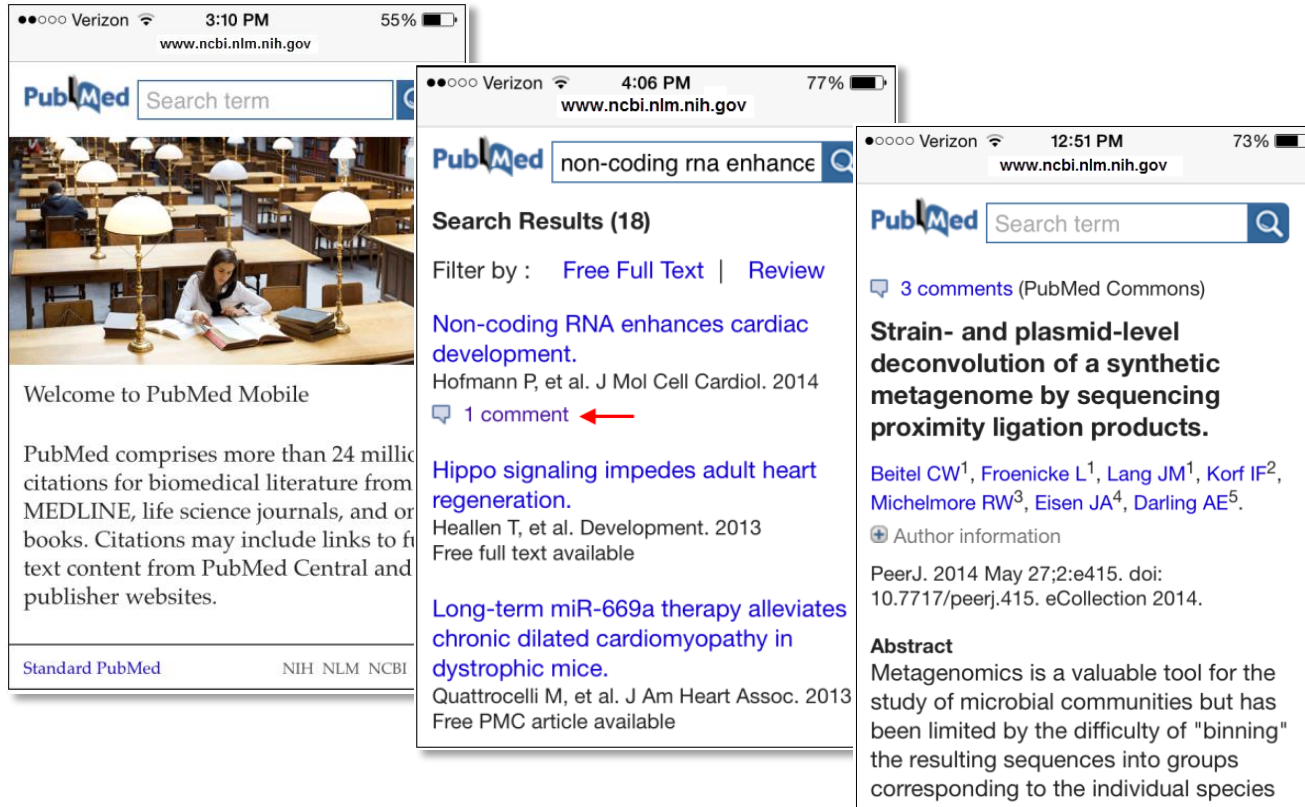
●●○○○ Verizon 3:10 PM 55%
www.ncbi.nlm.nih.gov

PubMed Search term

Welcome to PubMed Mobile

PubMed comprises more than 24 millio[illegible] citations for biomedical literature from MEDLINE, life science journals, and or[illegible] books. Citations may include links to fu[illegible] text content from PubMed Central and publisher websites.

Standard PubMed NIH NLM NCBI

●●○○○ Verizon 4:06 PM 77%
www.ncbi.nlm.nih.gov

PubMed non-coding rna enhance

Search Results (18)

Filter by : Free Full Text | Review

Non-coding RNA enhances cardiac development.
Hofmann P, et al. J Mol Cell Cardiol. 2014
1 comment

Hippo signaling impedes adult heart regeneration.
Heallen T, et al. Development. 2013
Free full text available

Long-term miR-669a therapy alleviates chronic dilated cardiomyopathy in dystrophic mice.
Quattrocelli M, et al. J Am Heart Assoc. 2013
Free PMC article available

●○○○○ Verizon 12:51 PM 73%
www.ncbi.nlm.nih.gov

PubMed Search term

3 comments (PubMed Commons)

Strain- and plasmid-level deconvolution of a synthetic metagenome by sequencing proximity ligation products.

Beitel CW$^1$, Froenicke L$^1$, Lang JM$^1$, Korf IF$^2$, Michelmore RW$^3$, Eisen JA$^4$, Darling AE$^5$.

Author information

PeerJ. 2014 May 27;2:e415. doi: 10.7717/peerj.415. eCollection 2014.

Abstract
Metagenomics is a valuable tool for the study of microbial communities but has been limited by the difficulty of "binning" the resulting sequences into groups corresponding to the individual species